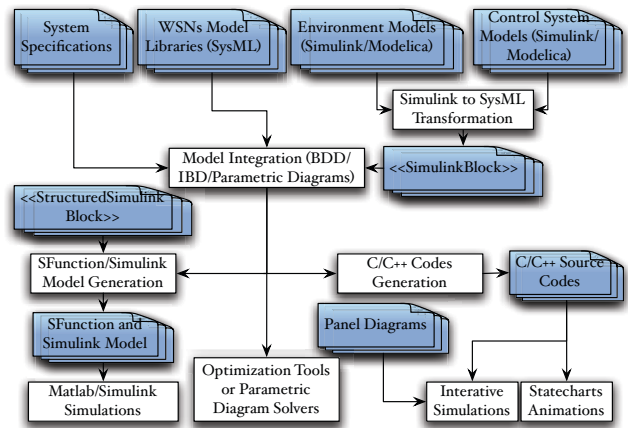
System Specifications

WSNs Model Libraries (SysML)

Environment Models (Simulink/Modelica)

Control System Models (Simulink/ Modelica)

Simulink to SysML Transformation

Model Integration (BDD/ IBD/Parametric Diagrams)

<<SimulinkBlock>>

<<StructuredSimulink Block>>

SFunction/Simulink Model Generation

C/C++ Codes Generation

C/C++ Source Codes

SFunction and Simulink Model

Panel Diagrams

Matlab/Simulink Simulations

Optimization Tools or Parametric Diagram Solvers

Interative Simulations

Statecharts Animations